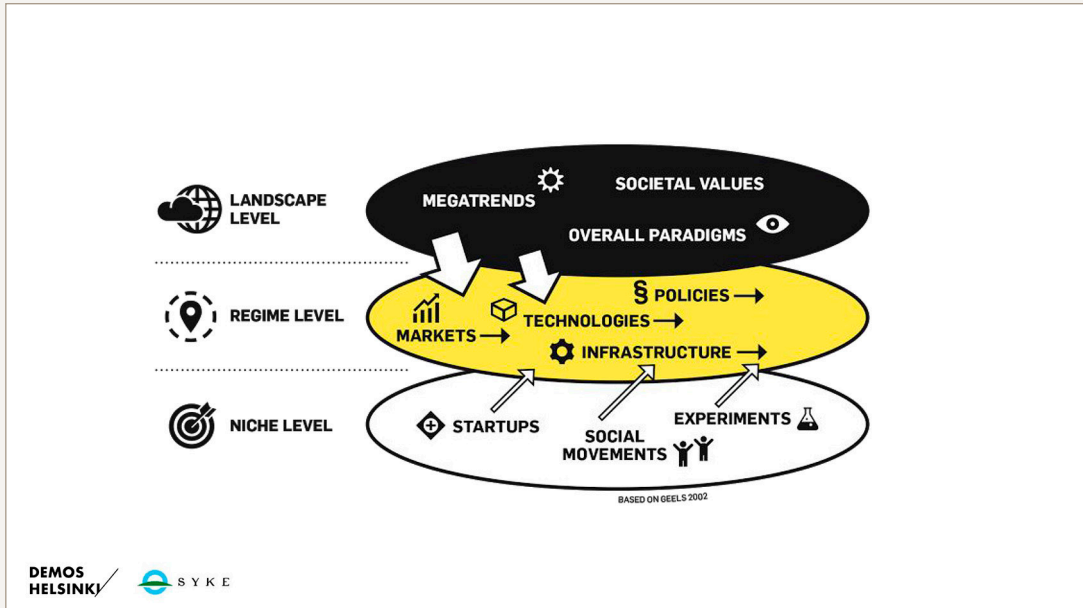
LANDSCAPE LEVEL

MEGATRENDS

SOCIETAL VALUES

OVERALL PARADIGMS

REGIME LEVEL

§ POLICIES

MARKETS

TECHNOLOGIES

INFRASTRUCTURE

NICHE LEVEL

STARTUPS

SOCIAL MOVEMENTS

EXPERIMENTS

BASED ON GEELS 2002

DEMOS HELSINKI

SYKE